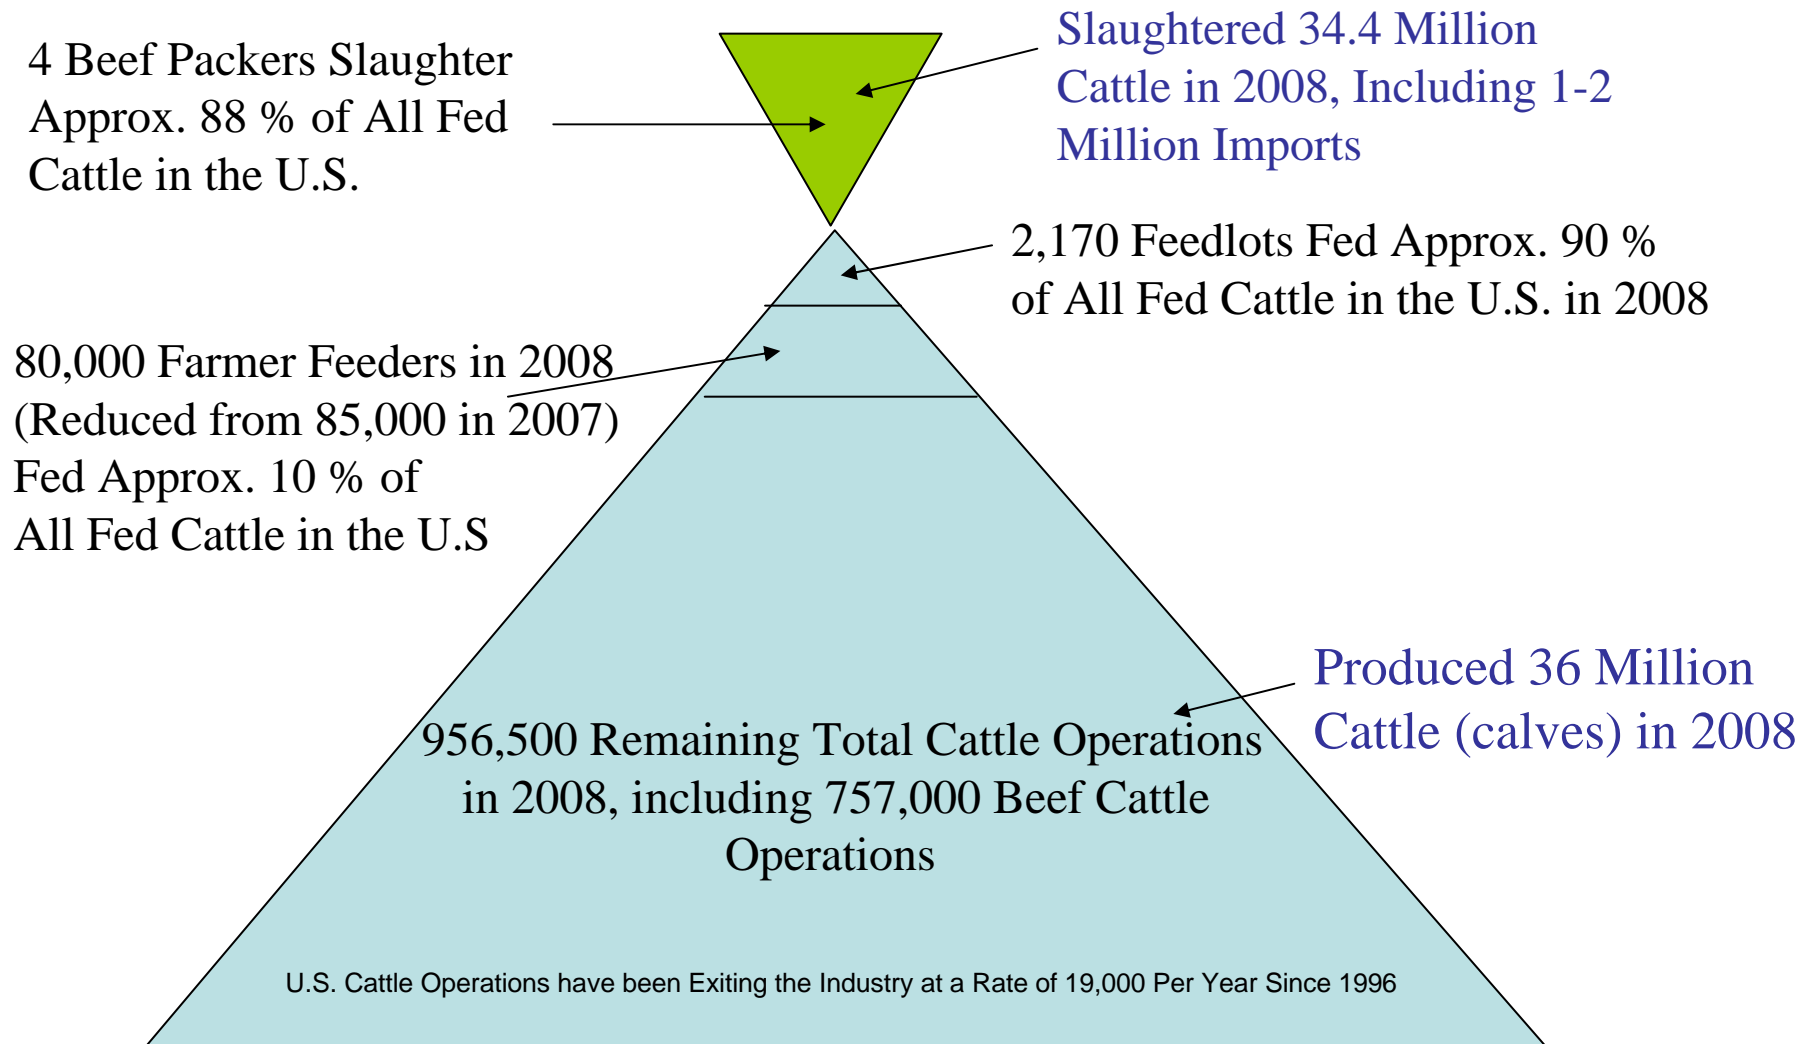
4 Beef Packers Slaughter Approx. 88 % of All Fed Cattle in the U.S.

Slaughtered 34.4 Million Cattle in 2008, Including 1-2 Million Imports

2,170 Feedlots Fed Approx. 90 % of All Fed Cattle in the U.S. in 2008

80,000 Farmer Feeders in 2008 (Reduced from 85,000 in 2007) Fed Approx. 10 % of All Fed Cattle in the U.S

Produced 36 Million Cattle (calves) in 2008

956,500 Remaining Total Cattle Operations in 2008, including 757,000 Beef Cattle Operations

U.S. Cattle Operations have been Exiting the Industry at a Rate of 19,000 Per Year Since 1996